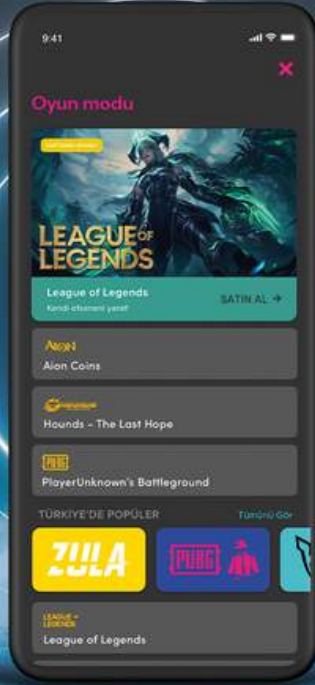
9:41

×

Oyun modu

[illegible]

LEAGUE OF LEGENDS

League of Legends
Kendi efsaneni yarat

SATIN AL →

AION
Aion Coins

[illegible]
Hounds - The Last Hope

PUBG
PlayerUnknown's Battleground

TÜRKİYE'DE POPÜLER

Tümünü Gör

ZULA

PUBG

LEAGUE OF LEGENDS
League of Legends